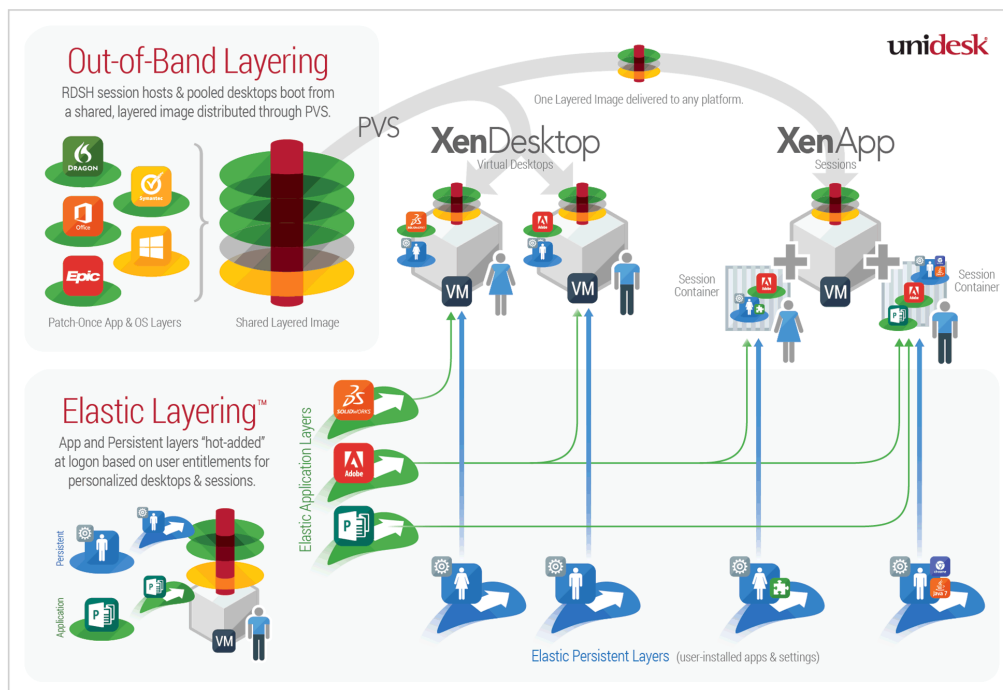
Out-of-Band Layering

RDSH session hosts & pooled desktops boot from a shared, layered image distributed through PVS.

unidesk

One Layered Image delivered to any platform.

PVS

XenDesktop
Virtual Desktops

XenApp
Sessions

DRAGON

Symantec

Office

Epic

Patch-Once App & OS Layers

Shared Layered Image

VM

VM

VM

Session Container

Session Container

Elastic Layering™

App and Persistent layers "hot-added" at logon based on user entitlements for personalized desktops & sessions.

Elastic Application Layers

SOLIDWORKS

Adobe

Persistent

Application

VM

Elastic Persistent Layers (user-installed apps & settings)